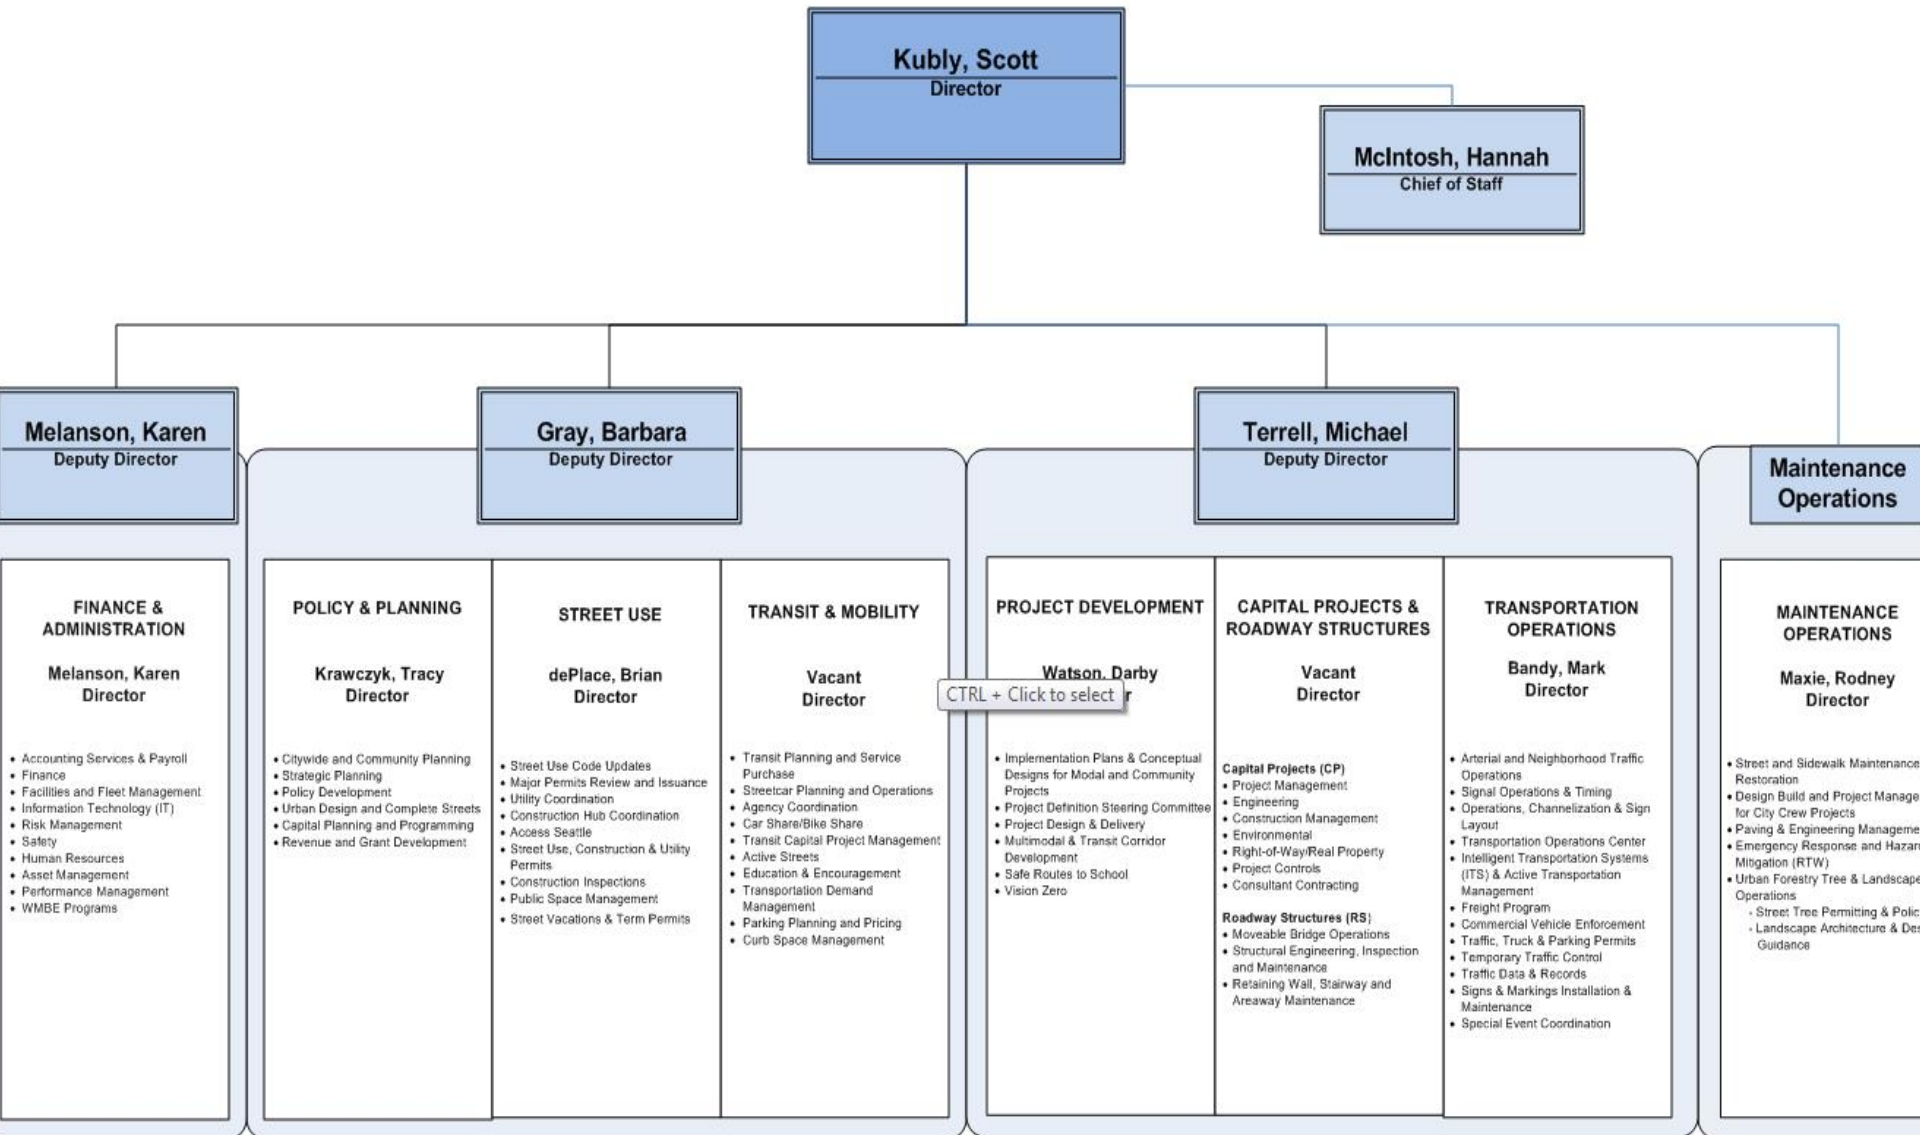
Kubly, Scott
Director

McIntosh, Hannah
Chief of Staff

Melanson, Karen
Deputy Director

Gray, Barbara
Deputy Director

Terrell, Michael
Deputy Director

Maintenance Operations

FINANCE & ADMINISTRATION

Melanson, Karen
Director

• Accounting Services & Payroll
• Finance
• Facilities and Fleet Management
• Information Technology (IT)
• Risk Management
• Safety
• Human Resources
• Asset Management
• Performance Management
• WMBE Programs

POLICY & PLANNING

Krawczyk, Tracy
Director

• Citywide and Community Planning
• Strategic Planning
• Policy Development
• Urban Design and Complete Streets
• Capital Planning and Programming
• Revenue and Grant Development

STREET USE

dePlace, Brian
Director

• Street Use Code Updates
• Major Permits Review and Issuance
• Utility Coordination
• Construction Hub Coordination
• Access Seattle
• Street Use, Construction & Utility Permits
• Construction Inspections
• Public Space Management
• Street Vacations & Term Permits

TRANSIT & MOBILITY

Vacant
Director

• Transit Planning and Service Purchase
• Streetcar Planning and Operations
• Agency Coordination
• Car Share/Bike Share
• Transit Capital Project Management
• Active Streets
• Education & Encouragement
• Transportation Demand Management
• Parking Planning and Pricing
• Curb Space Management

PROJECT DEVELOPMENT

Watson, Darby
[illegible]r

CTRL + Click to select

• Implementation Plans & Conceptual Designs for Modal and Community Projects
• Project Definition Steering Committee
• Project Design & Delivery
• Multimodal & Transit Corridor Development
• Safe Routes to School
• Vision Zero

CAPITAL PROJECTS & ROADWAY STRUCTURES

Vacant
Director

Capital Projects (CP)
• Project Management
• Engineering
• Construction Management
• Environmental
• Right-of-Way/Real Property
• Project Controls
• Consultant Contracting

Roadway Structures (RS)
• Moveable Bridge Operations
• Structural Engineering, Inspection and Maintenance
• Retaining Wall, Stairway and Areaway Maintenance

TRANSPORTATION OPERATIONS

Bandy, Mark
Director

• Arterial and Neighborhood Traffic Operations
• Signal Operations & Timing
• Operations, Channelization & Sign Layout
• Transportation Operations Center
• Intelligent Transportation Systems (ITS) & Active Transportation Management
• Freight Program
• Commercial Vehicle Enforcement
• Traffic, Truck & Parking Permits
• Temporary Traffic Control
• Traffic Data & Records
• Signs & Markings Installation & Maintenance
• Special Event Coordination

MAINTENANCE OPERATIONS

Maxie, Rodney
Director

• Street and Sidewalk Maintenance Restoration
• Design Build and Project Manage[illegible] for City Crew Projects
• Paving & Engineering Manageme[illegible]
• Emergency Response and Hazar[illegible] Mitigation (RTW)
• Urban Forestry Tree & Landscape Operations
- Street Tree Permitting & Polic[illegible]
- Landscape Architecture & Des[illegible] Guidance